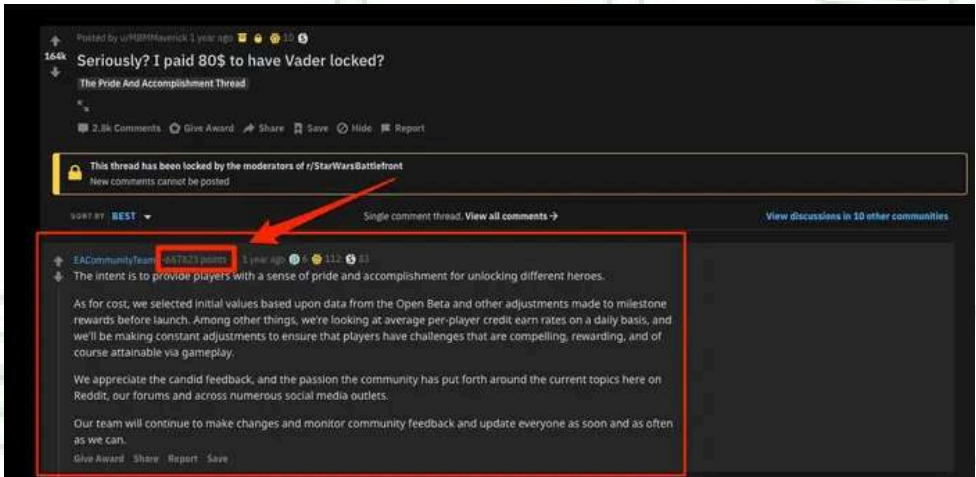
164k

Posted by u/MBMMaverick 1 year ago 10

Seriously? I paid 80$ to have Vader locked?

The Pride And Accomplishment Thread

2.8k Comments Give Award Share Save Hide Report

This thread has been locked by the moderators of r/StarWarsBattlefront
New comments cannot be posted

SORT BY BEST

Single comment thread. View all comments →

View discussions in 10 other communities

EACommunityTeam -667823 points 1 year ago 6 112 33

The intent is to provide players with a sense of pride and accomplishment for unlocking different heroes.

As for cost, we selected initial values based upon data from the Open Beta and other adjustments made to milestone rewards before launch. Among other things, we're looking at average per-player credit earn rates on a daily basis, and we'll be making constant adjustments to ensure that players have challenges that are compelling, rewarding, and of course attainable via gameplay.

We appreciate the candid feedback, and the passion the community has put forth around the current topics here on Reddit, our forums and across numerous social media outlets.

Our team will continue to make changes and monitor community feedback and update everyone as soon and as often as we can.

Give Award Share Report Save